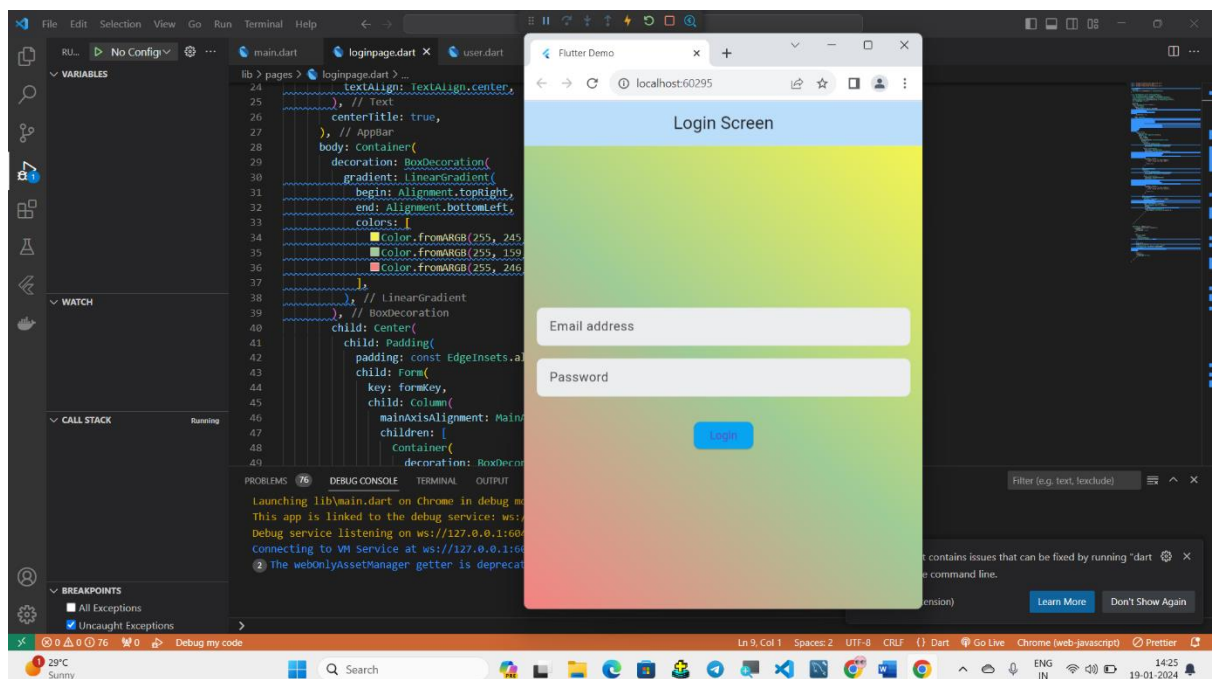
File Edit Selection View Go Run Terminal Help

RU... ▷ No Config ⚙ ···
main.dart  loginpage.dart ×  user.dart
VARIABLES
lib > pages > loginpage.dart > ...

24 textAlign: TextAlign.center,
25 ), // Text
26 centerTitle: true,
27 ), // AppBar
28 body: Container(
29 decoration: BoxDecoration(
30 gradient: LinearGradient(
31 begin: Alignment.topRight,
32 end: Alignment.bottomLeft,
33 colors: [
34 Color.fromARGB(255, 245
35 Color.fromARGB(255, 159
36 Color.fromARGB(255, 246
37 ],
38 ), // LinearGradient
39 ), // BoxDecoration
40 child: Center(
41 child: Padding(
42 padding: const EdgeInsets.al
43 child: Form(
44 key: formKey,
45 child: Column(
46 mainAxisAlignment: MainA
47 children: [
48 Container(
49 decoration: BoxDecor

WATCH
CALL STACK Running
BREAKPOINTS
All Exceptions
Uncaught Exceptions

Flutter Demo ×
localhost:60295
Login Screen
Email address
Password
Login

PROBLEMS 76 DEBUG CONSOLE TERMINAL OUTPUT
Filter (e.g. text, !exclude)
Launching lib\main.dart on Chrome in debug mo
This app is linked to the debug service: ws:/
Debug service listening on ws://127.0.0.1:60
Connecting to VM Service at ws://127.0.0.1:60
2 The webOnlyAssetManager getter is deprecat

t contains issues that can be fixed by running "dart
e command line.
ension)
Learn More Don't Show Again

⊗0 ⚠0 ⓘ76 ⑂0 Debug my code Ln 9, Col 1 Spaces: 2 UTF-8 CRLF {} Dart Go Live Chrome (web-javascript) Prettier
29°C Sunny Search ENG IN 14:25 19-01-2024